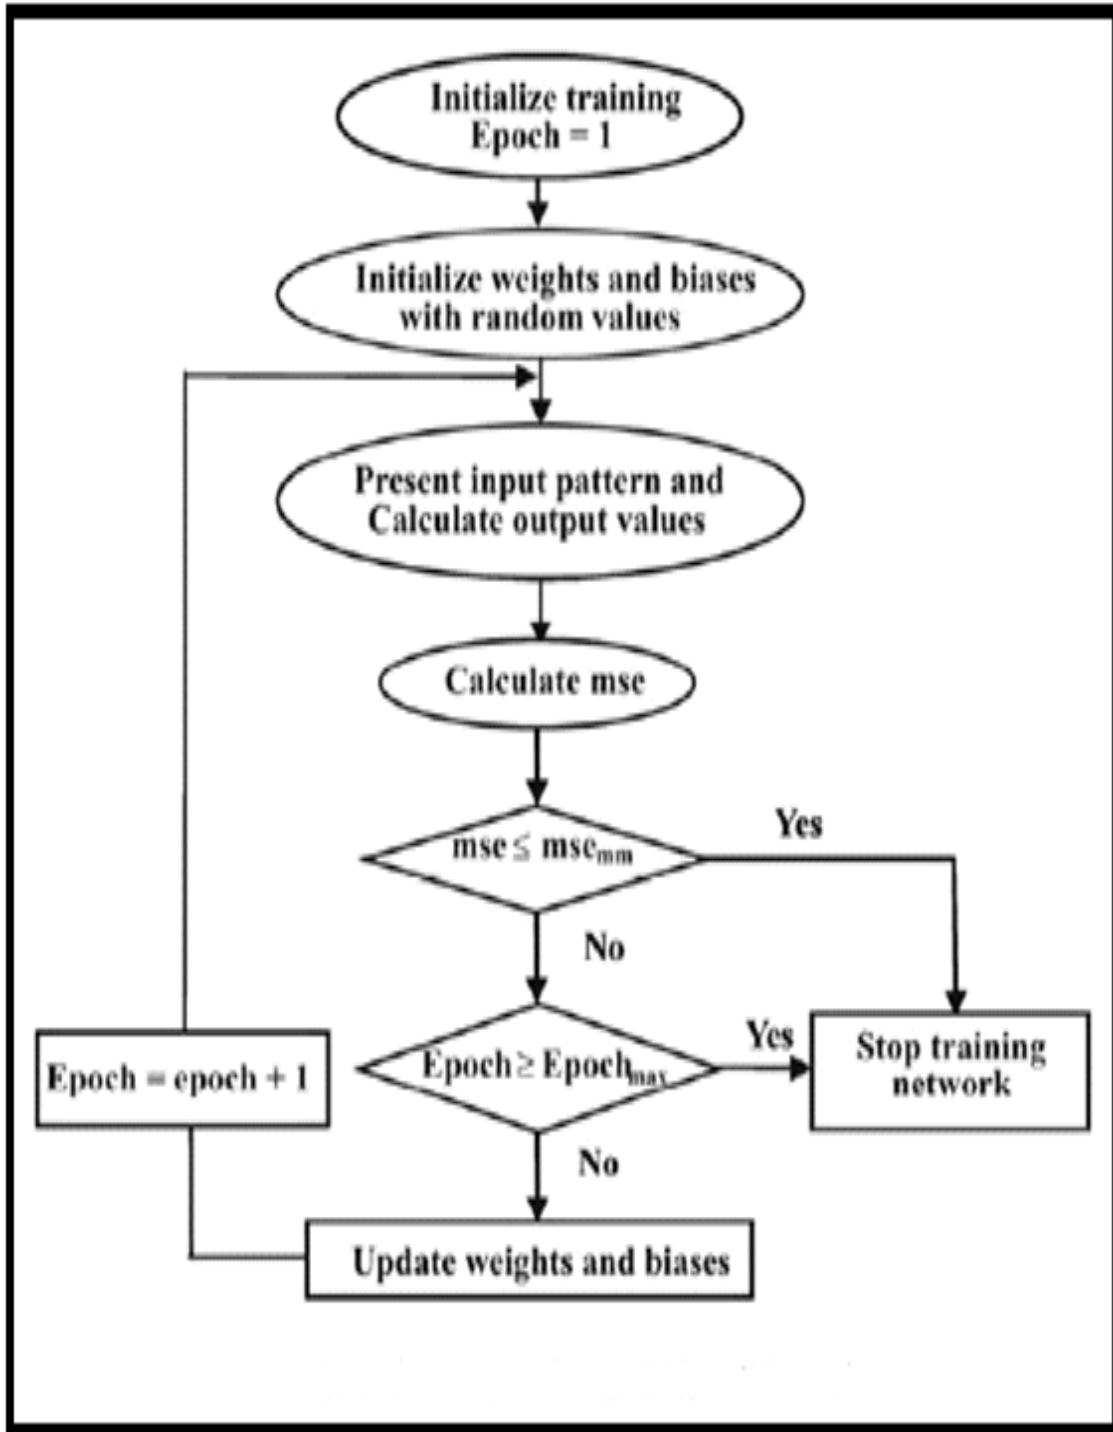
Initialize training
Epoch = 1

Initialize weights and biases with random values

Present input pattern and Calculate output values

Calculate mse

$mse \leq mse_{mm}$

Yes

No

$Epoch \geq Epoch_{max}$

Yes

Stop training network

No

Epoch = epoch + 1

Update weights and biases